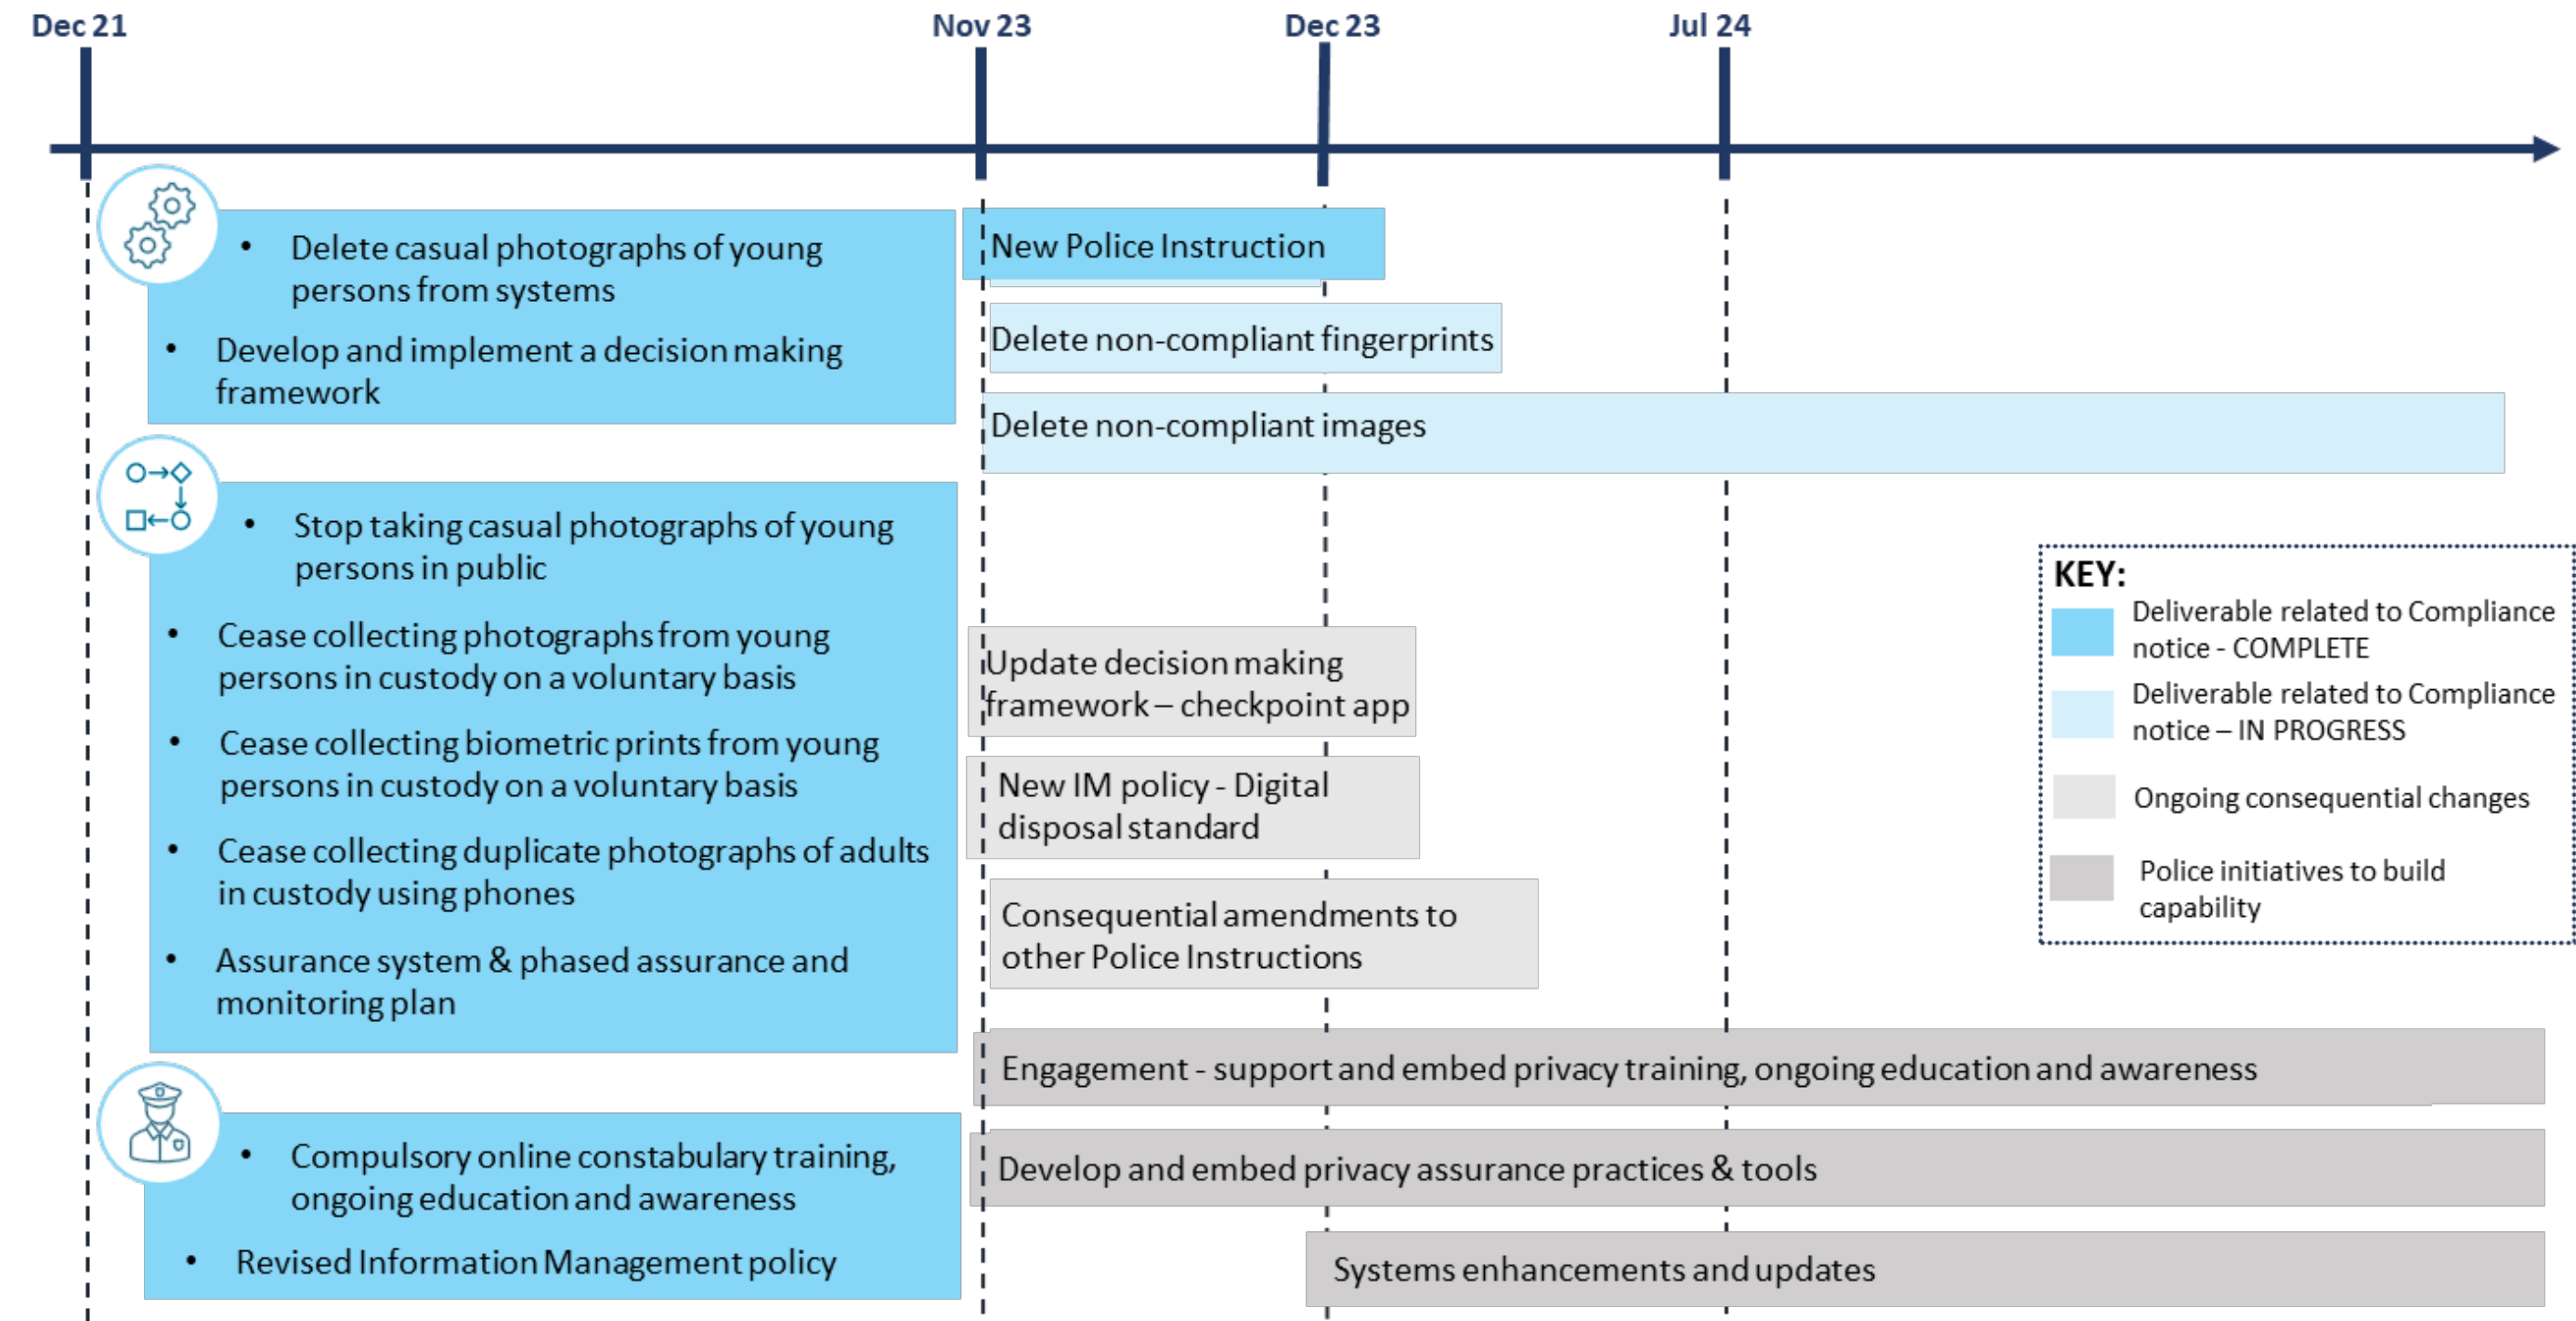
Dec 21

Nov 23

Dec 23

Jul 24

- Delete casual photographs of young persons from systems
- Develop and implement a decision making framework

New Police Instruction

Delete non-compliant fingerprints

Delete non-compliant images

- Stop taking casual photographs of young persons in public
- Cease collecting photographs from young persons in custody on a voluntary basis
- Cease collecting biometric prints from young persons in custody on a voluntary basis
- Cease collecting duplicate photographs of adults in custody using phones
- Assurance system & phased assurance and monitoring plan

KEY:
Deliverable related to Compliance notice - COMPLETE
Deliverable related to Compliance notice – IN PROGRESS
Ongoing consequential changes
Police initiatives to build capability

Update decision making framework – checkpoint app

New IM policy - Digital disposal standard

Consequential amendments to other Police Instructions

Engagement - support and embed privacy training, ongoing education and awareness

- Compulsory online constabulary training, ongoing education and awareness
- Revised Information Management policy

Develop and embed privacy assurance practices & tools

Systems enhancements and updates